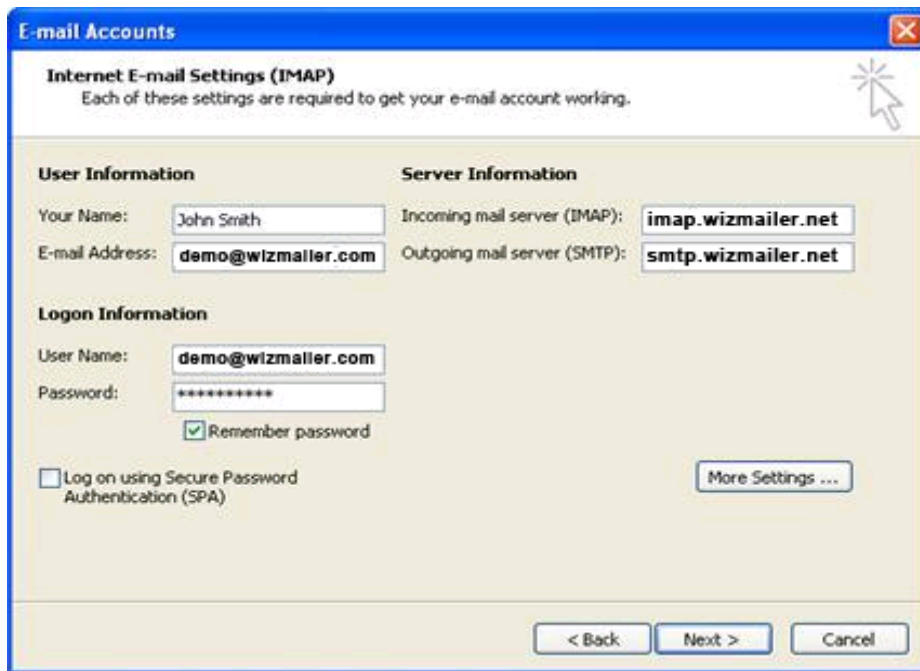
E-mail Accounts

Internet E-mail Settings (IMAP)
Each of these settings are required to get your e-mail account working.

User Information

Your Name: John Smith

E-mail Address: demo@wizmailer.com

Server Information

Incoming mail server (IMAP): imap.wizmailer.net

Outgoing mail server (SMTP): smtp.wizmailer.net

Logon Information

User Name: demo@wizmailer.com

Password: ***********

Remember password

Log on using Secure Password Authentication (SPA)

More Settings ...

< Back

Next >

Cancel